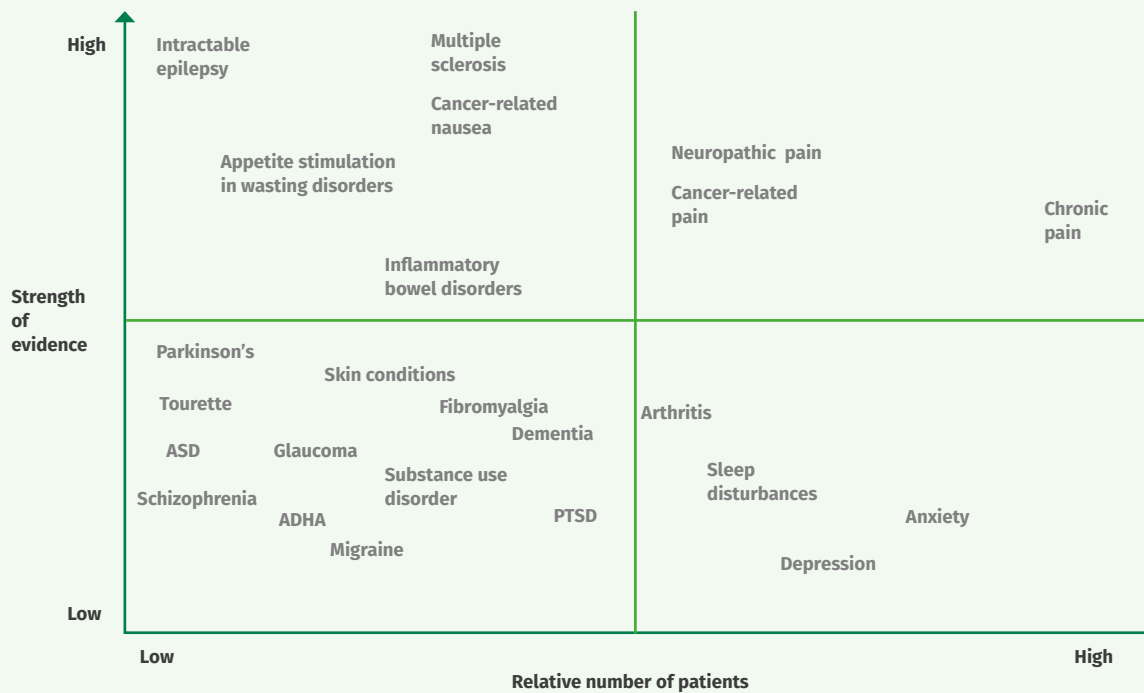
High

Low

Strength of evidence

Intractable epilepsy

Multiple sclerosis

Cancer-related nausea

Appetite stimulation in wasting disorders

Inflammatory bowel disorders

Neuropathic pain

Cancer-related pain

Chronic pain

Parkinson's

Skin conditions

Tourette

Fibromyalgia

Dementia

ASD

Glaucoma

Substance use disorder

Schizophrenia

ADHA

PTSD

Migraine

Arthritis

Sleep disturbances

Anxiety

Depression

Low

High

Relative number of patients